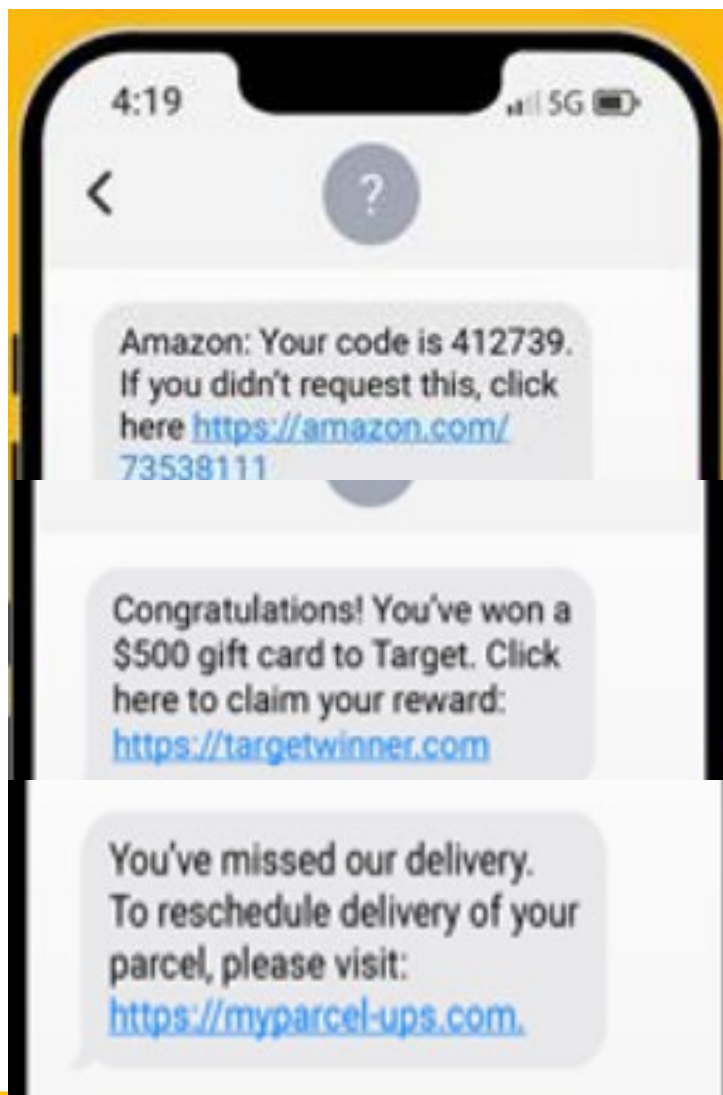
4:19

5G

?

Amazon: Your code is 412739. If you didn't request this, click here https://amazon.com/73538111

Congratulations! You've won a $500 gift card to Target. Click here to claim your reward: https://targetwinner.com

You've missed our delivery. To reschedule delivery of your parcel, please visit: https://myparcel-ups.com.